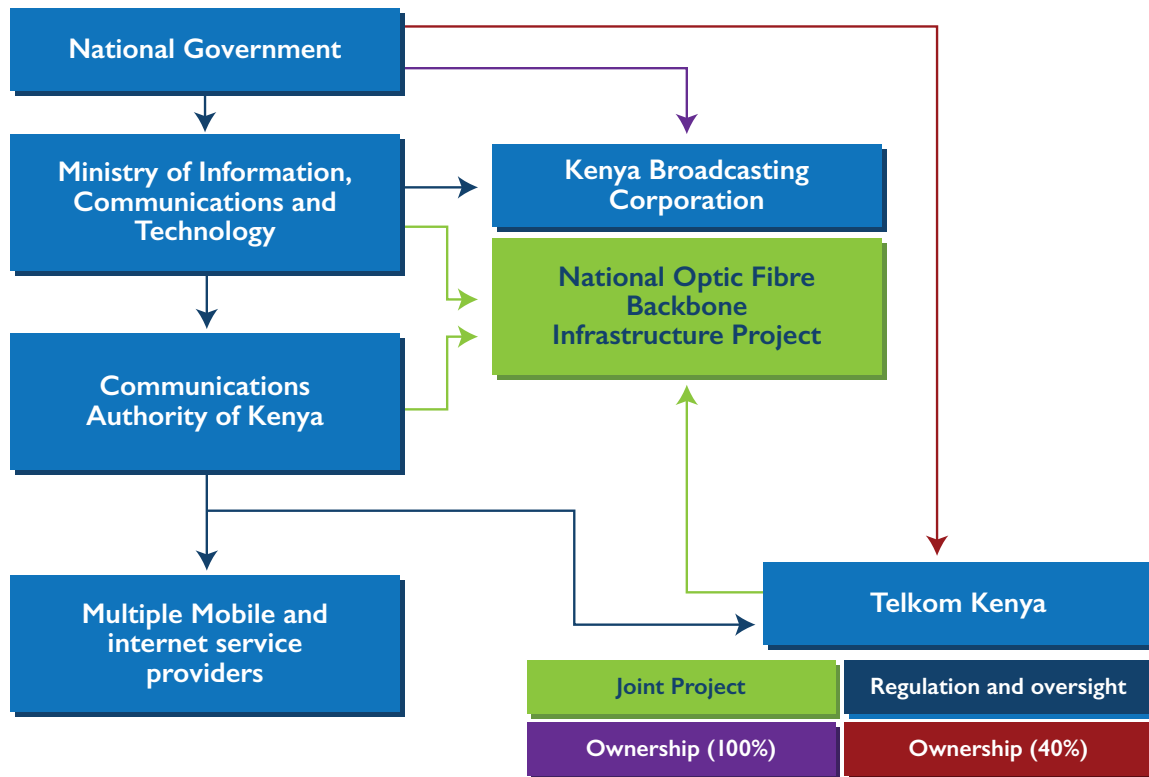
National Government

Ministry of Information, Communications and Technology

Kenya Broadcasting Corporation

National Optic Fibre Backbone Infrastructure Project

Communications Authority of Kenya

Multiple Mobile and internet service providers

Telkom Kenya

Joint Project

Regulation and oversight

Ownership (100%)

Ownership (40%)